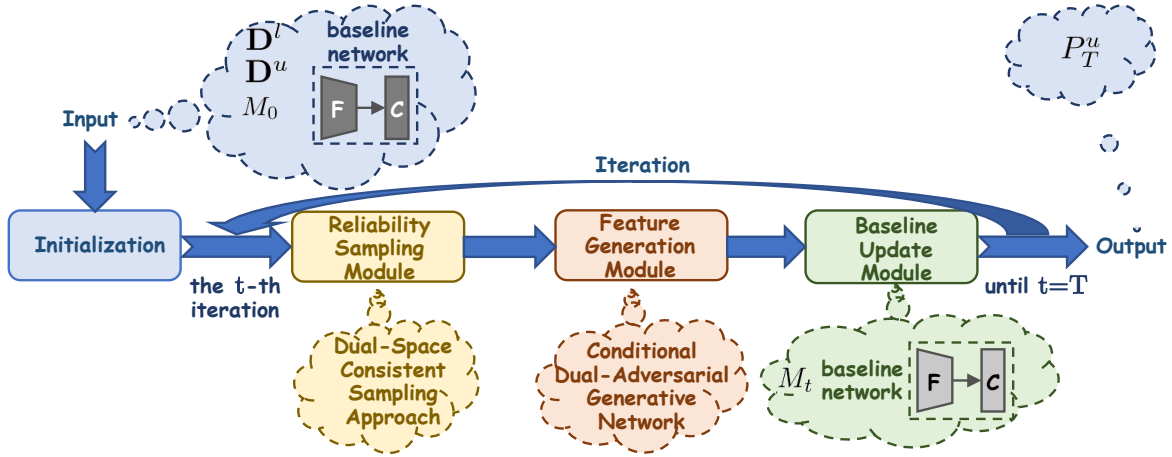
$\mathbf{D}^l$
$\mathbf{D}^u$
$M_0$
baseline network
F
C

Input

$P_T^u$

Iteration

Initialization

Reliability Sampling Module

Feature Generation Module

Baseline Update Module

Output

the t-th iteration

until t=T

Dual-Space Consistent Sampling Approach

Conditional Dual-Adversarial Generative Network

$M_t$
baseline network
F
C